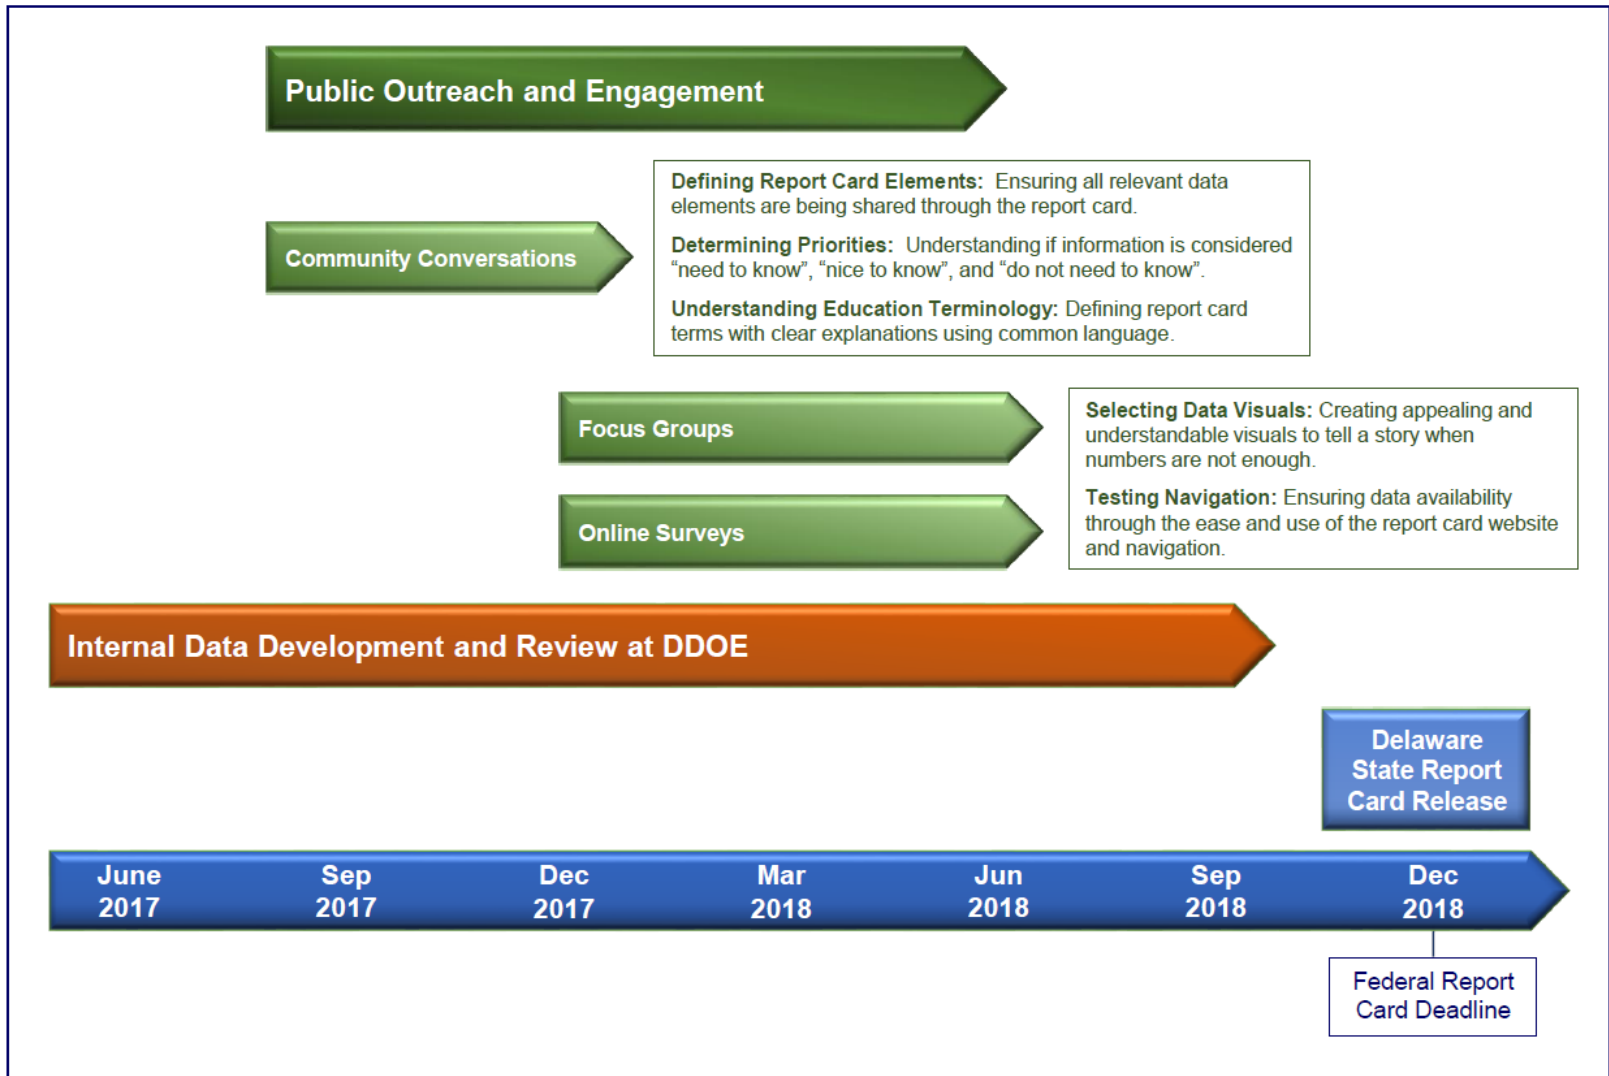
Public Outreach and Engagement

Community Conversations

Defining Report Card Elements: Ensuring all relevant data elements are being shared through the report card.

Determining Priorities: Understanding if information is considered "need to know", "nice to know", and "do not need to know".

Understanding Education Terminology: Defining report card terms with clear explanations using common language.

Focus Groups

Online Surveys

Selecting Data Visuals: Creating appealing and understandable visuals to tell a story when numbers are not enough.

Testing Navigation: Ensuring data availability through the ease and use of the report card website and navigation.

Internal Data Development and Review at DDOE

Delaware State Report Card Release

June 2017 | Sep 2017 | Dec 2017 | Mar 2018 | Jun 2018 | Sep 2018 | Dec 2018

Federal Report Card Deadline